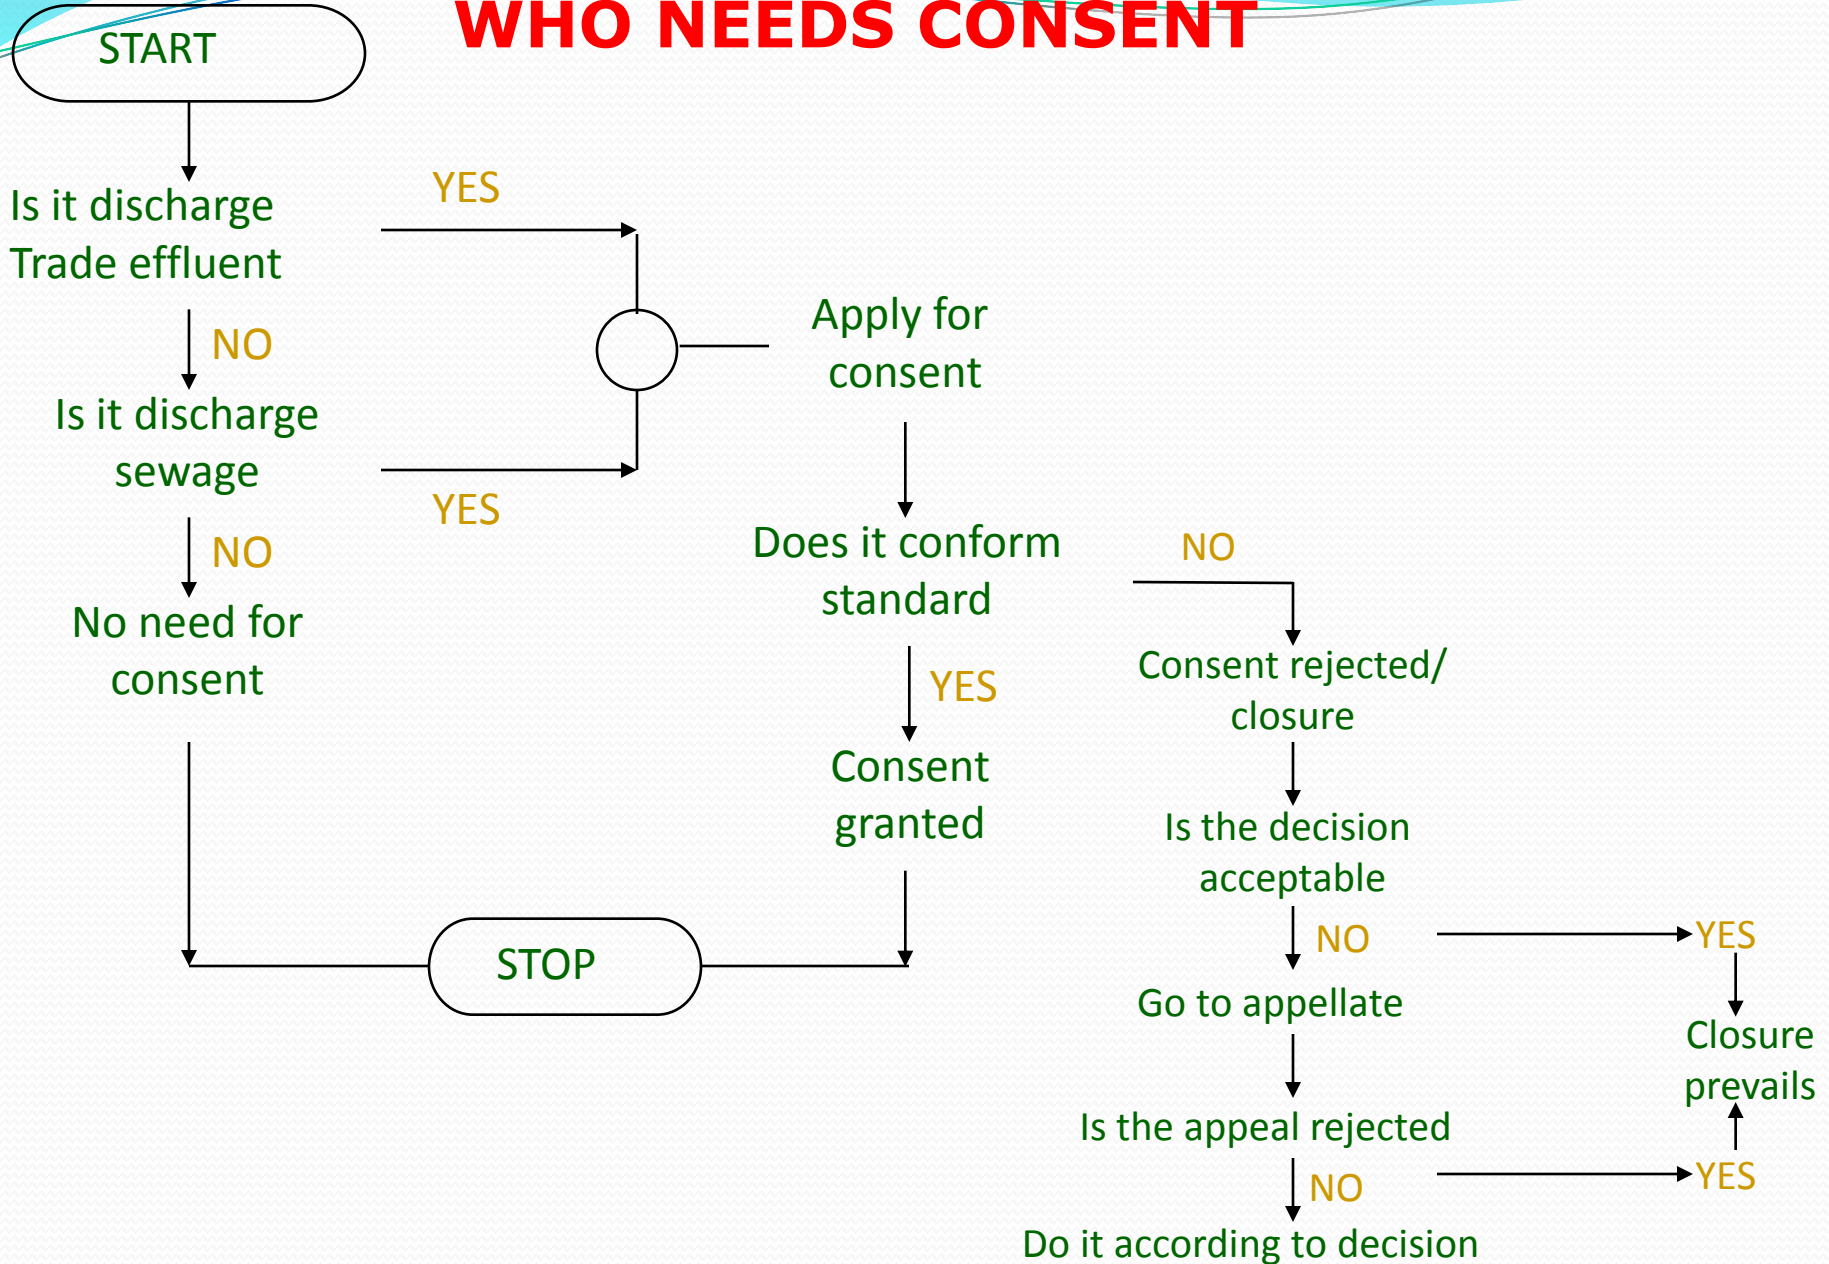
WHO NEEDS CONSENT

START

Is it discharge Trade effluent

YES

NO

Is it discharge sewage

YES

NO

No need for consent

Apply for consent

Does it conform standard

NO

YES

Consent granted

Consent rejected/ closure

Is the decision acceptable

NO

YES

Go to appellate

Closure prevails

Is the appeal rejected

NO

YES

Do it according to decision

STOP